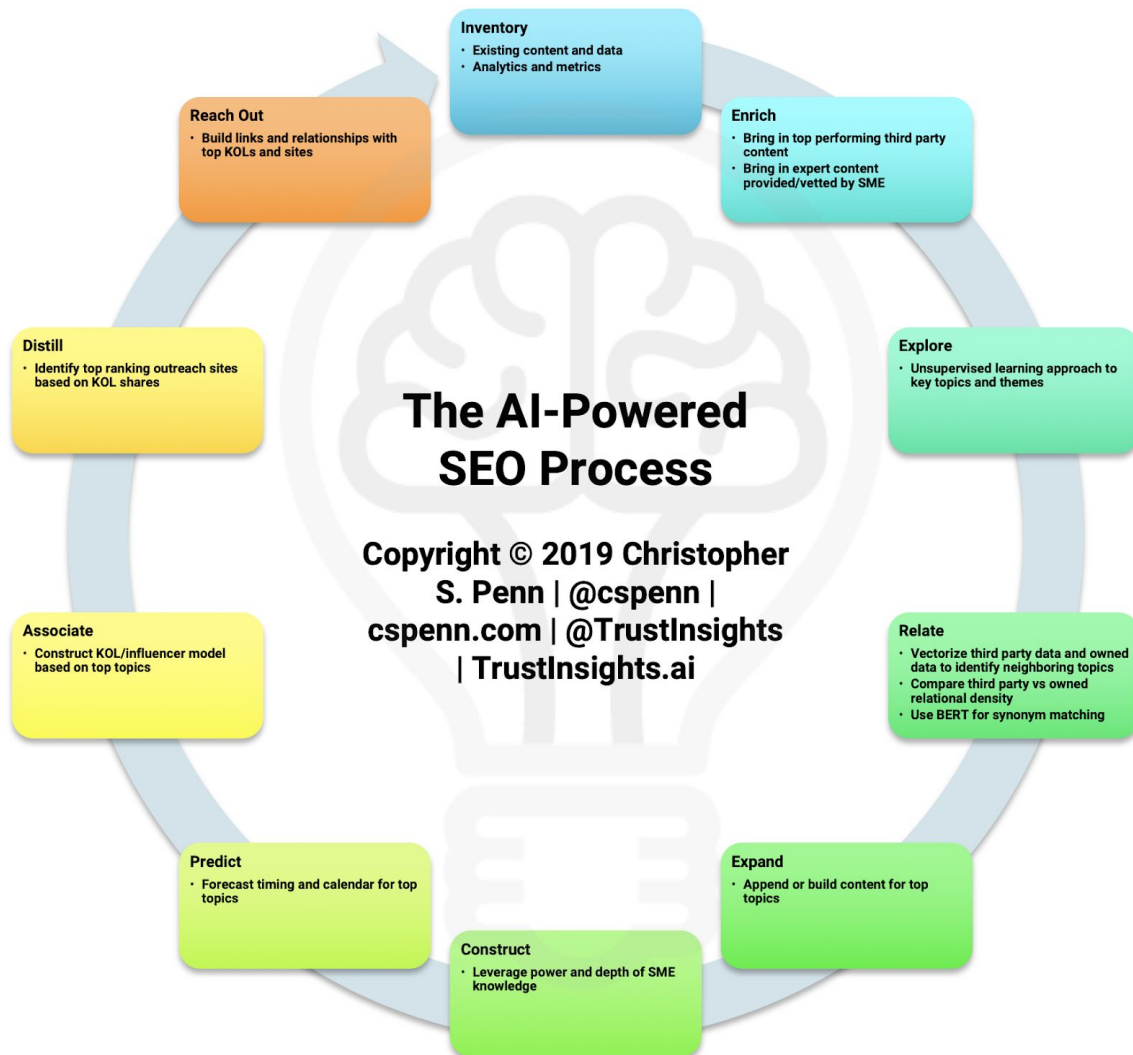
Inventory
• Existing content and data
• Analytics and metrics

Enrich
• Bring in top performing third party content
• Bring in expert content provided/vetted by SME

Explore
• Unsupervised learning approach to key topics and themes

Relate
• Vectorize third party data and owned data to identify neighboring topics
• Compare third party vs owned relational density
• Use BERT for synonym matching

Expand
• Append or build content for top topics

Construct
• Leverage power and depth of SME knowledge

Predict
• Forecast timing and calendar for top topics

Associate
• Construct KOL/influencer model based on top topics

Distill
• Identify top ranking outreach sites based on KOL shares

Reach Out
• Build links and relationships with top KOLs and sites

The AI-Powered SEO Process

Copyright © 2019 Christopher S. Penn | @cspenn | cspenn.com | @TrustInsights | TrustInsights.ai